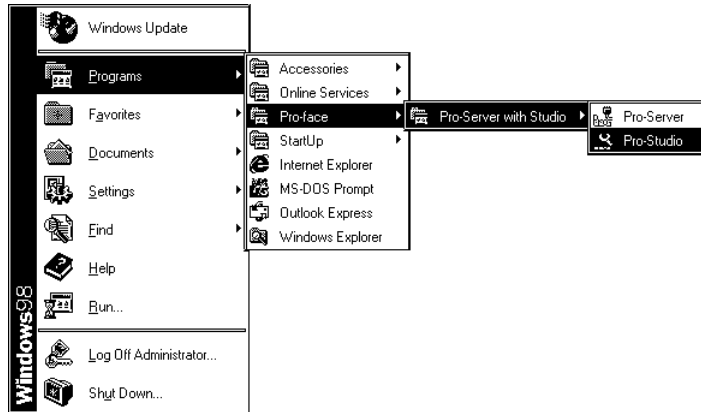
Windows Update

Programs

Favorites

Documents

Settings

Find

Help

Run...

Log Off Administrator...

Shut Down...

Windows98

Accessories

Online Services

Pro-face

StartUp

Internet Explorer

MS-DOS Prompt

Outlook Express

Windows Explorer

Pro-Server with Studio

Pro-Server

Pro-Studio